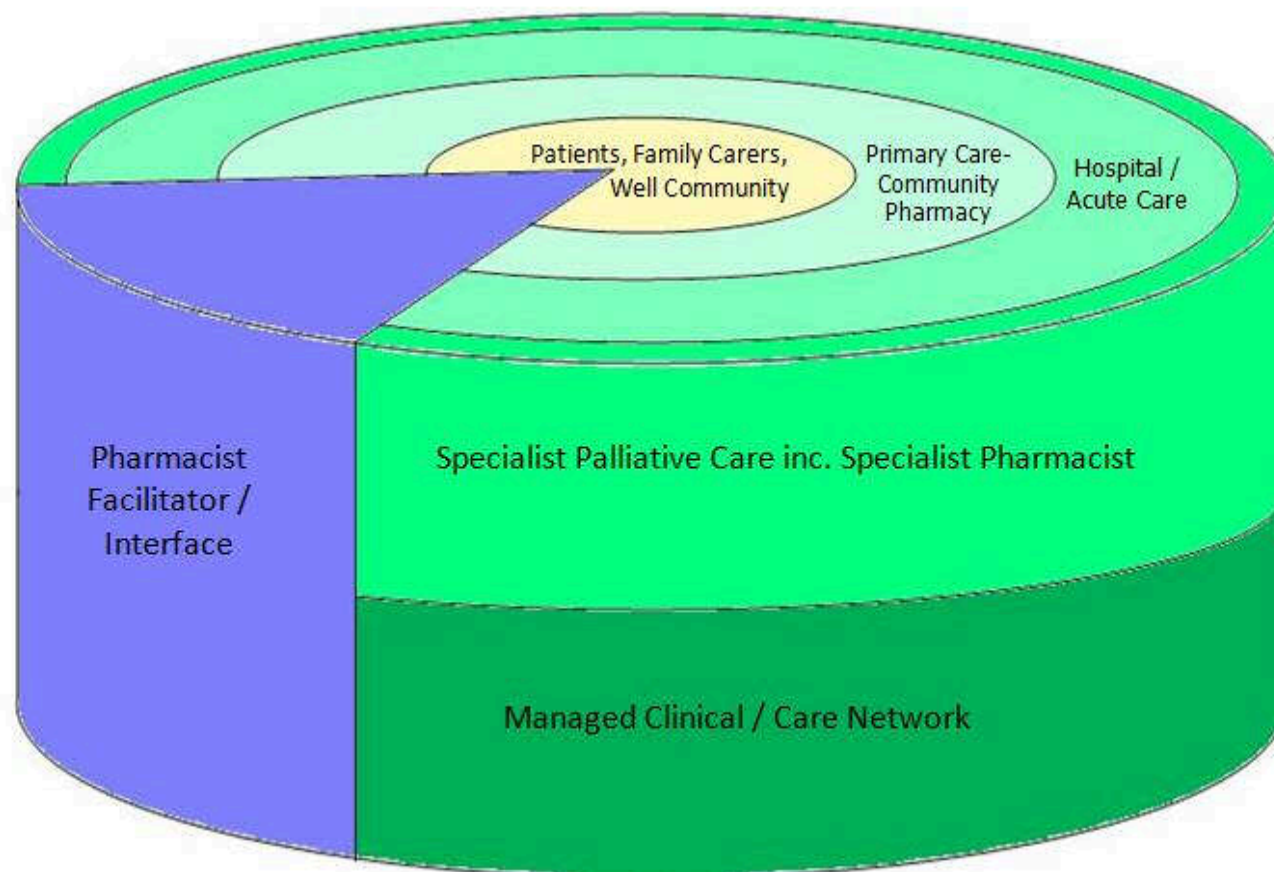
Patients, Family Carers, Well Community

Primary Care-Community Pharmacy

Hospital / Acute Care

Pharmacist Facilitator / Interface

Specialist Palliative Care inc. Specialist Pharmacist

Managed Clinical / Care Network